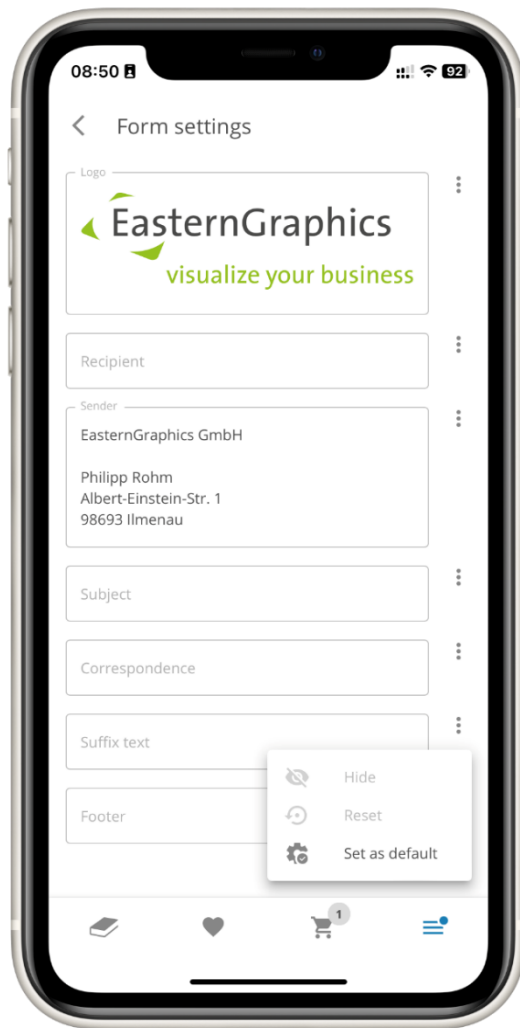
08:50

92

Form settings

Logo

EasternGraphics

visualize your business

Recipient

Sender

EasternGraphics GmbH

Philipp Rohm
Albert-Einstein-Str. 1
98693 Ilmenau

Subject

Correspondence

Suffix text

Footer

Hide

Reset

Set as default

1